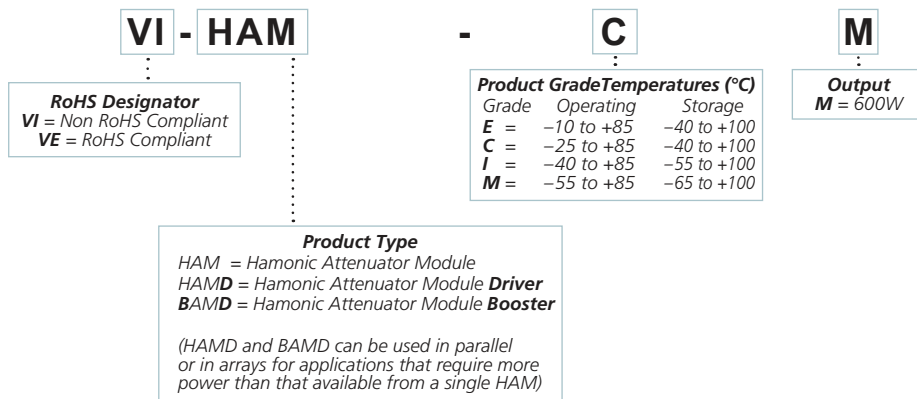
VI - HAM - C M

RoHS Designator
VI = Non RoHS Compliant
VE = RoHS Compliant

Product GradeTemperatures (°C)

| Grade | Operating | Storage |
|---|---|---|
| E = | –10 to +85 | –40 to +100 |
| C = | –25 to +85 | –40 to +100 |
| I = | –40 to +85 | –55 to +100 |
| M = | –55 to +85 | –65 to +100 |

Output
M = 600W

Product Type
HAM = Hamonic Attenuator Module
HAMD = Hamonic Attenuator Module Driver
BAMD = Hamonic Attenuator Module Booster

(HAMD and BAMD can be used in parallel or in arrays for applications that require more power than that available from a single HAM)